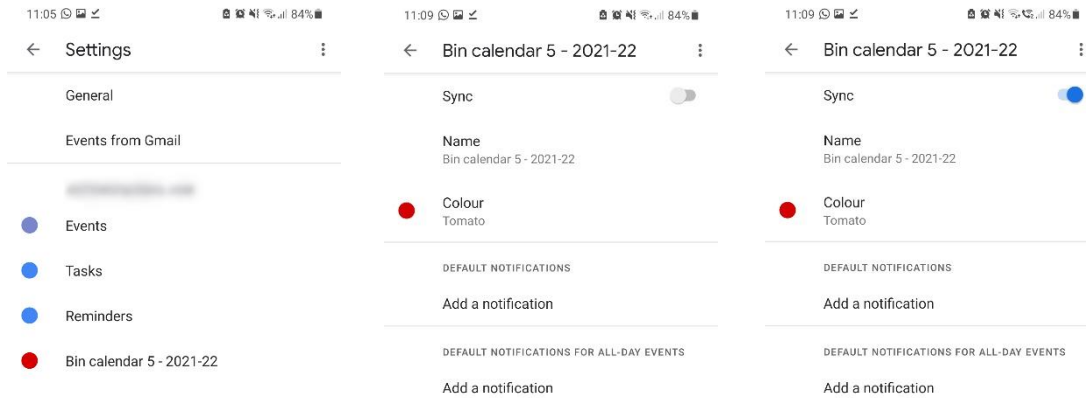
11:05 84%

Settings

General

Events from Gmail

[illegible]

Events

Tasks

Reminders

Bin calendar 5 - 2021-22

11:09 84%

Bin calendar 5 - 2021-22

Sync

Name
Bin calendar 5 - 2021-22

Colour
Tomato

DEFAULT NOTIFICATIONS

Add a notification

DEFAULT NOTIFICATIONS FOR ALL-DAY EVENTS

Add a notification

11:09 84%

Bin calendar 5 - 2021-22

Sync

Name
Bin calendar 5 - 2021-22

Colour
Tomato

DEFAULT NOTIFICATIONS

Add a notification

DEFAULT NOTIFICATIONS FOR ALL-DAY EVENTS

Add a notification